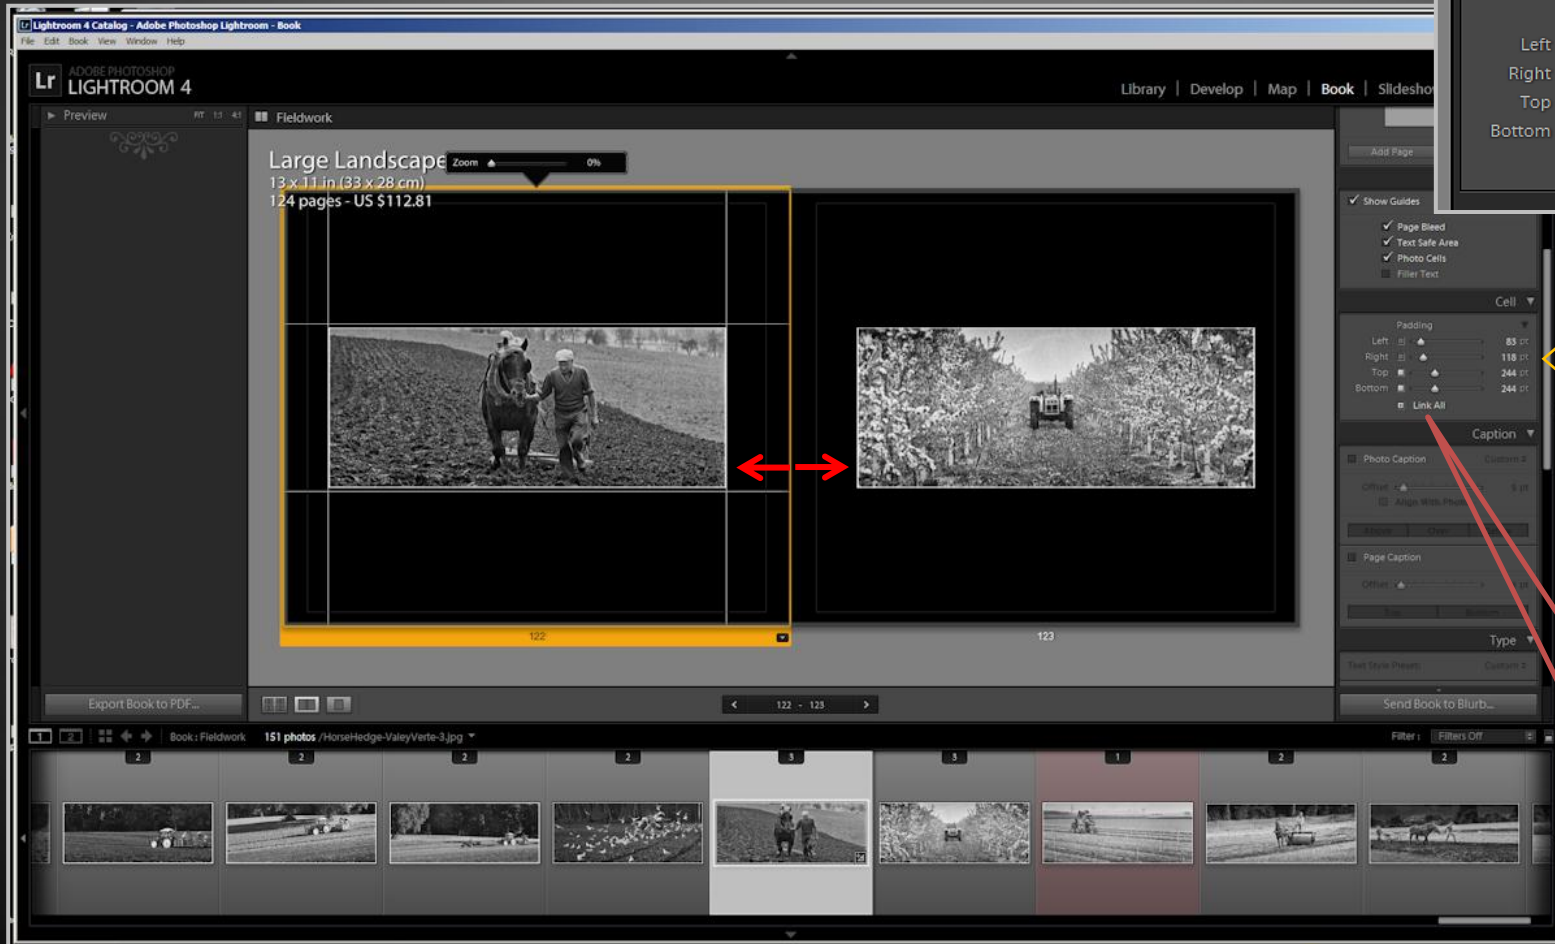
Lightroom 4 Catalog - Adobe Photoshop Lightroom - Book
File Edit Book View Window Help

Lr ADOBE PHOTOSHOP LIGHTROOM 4

Library | Develop | Map | Book | Slidesho

Left
Right
Top
Bottom

Preview FIT 1:1 4:1

Fieldwork

Large Landscape
13 x 11 in (33 x 28 cm)
124 pages - US $112.81

Zoom 0%

Add Page

Show Guides
Page Bleed
Text Safe Area
Photo Cells
Filler Text

Cell
Padding
Left 83 pt
Right 118 pt
Top 244 pt
Bottom 244 pt
Link All

Caption
Photo Caption
Offset
Align With Photo
Page Caption
Offset

Type
Text Style Preset Custom

122
123

Export Book to PDF...
122 - 123
Send Book to Blurb...

1 2 Book : Fieldwork 151 photos /HorseHedge-ValeyVerte-3.jpg
Filter : Filters Off

2 2 2 2 3 3 1 2 2